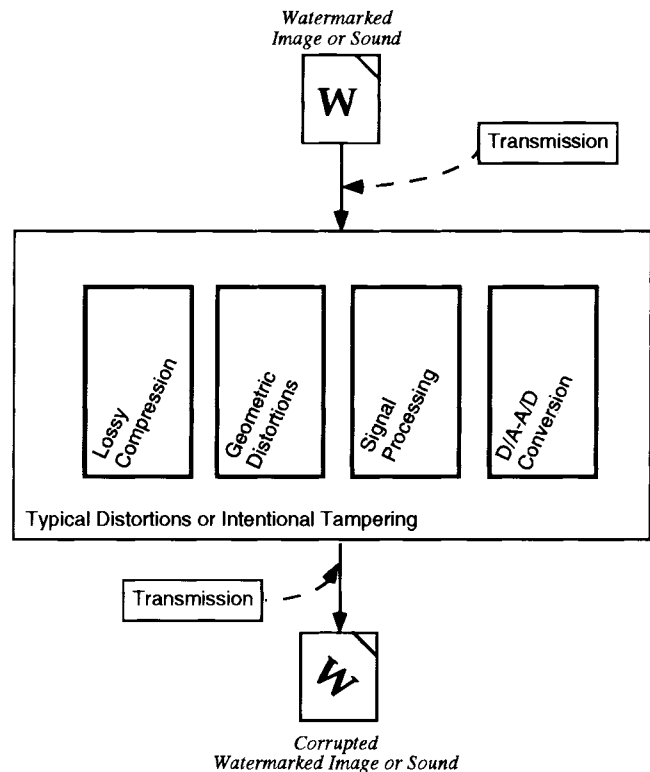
Watermarked Image or Sound

W

Transmission

Lossy Compression

Geometric Distortions

Signal Processing

D/A-A/D Conversion

Typical Distortions or Intentional Tampering

Transmission

W

Corrupted Watermarked Image or Sound